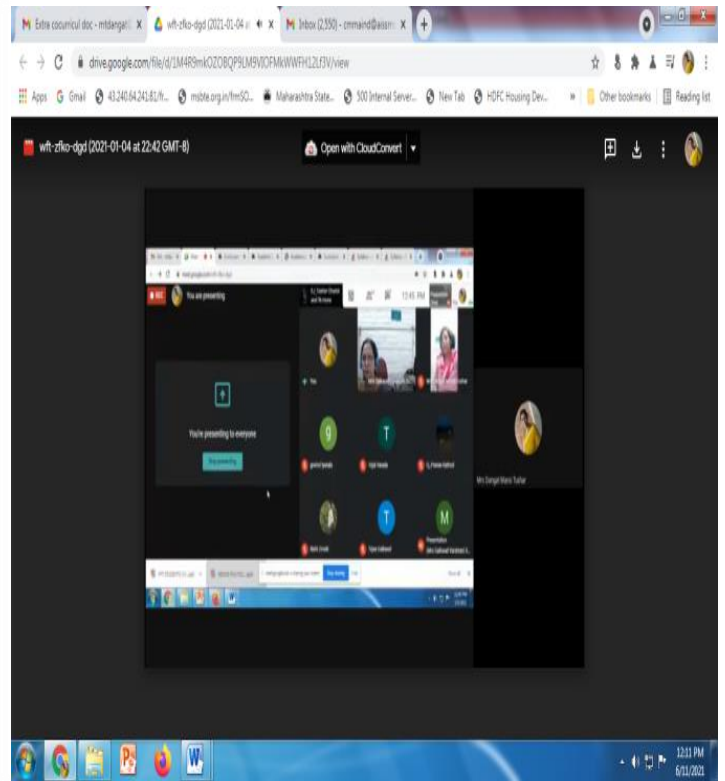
M Extra cocurricul doc - mtdangat X
wft-zfko-dgd (2021-01-04 at X
M Inbox (2,550) - cmmaind@aissms X
+

drive.google.com/file/d/1M4R9mkOZOBQP9LM9VIOFMkWWFH12LF3V/view

Apps G Gmail 43.240.64.241:81/fr... msbte.org.in/frmSO... Maharashtra State... 500 Internal Server... New Tab HDFC Housing Dev... Other bookmarks Reading list

wft-zfko-dgd (2021-01-04 at 22:42 GMT-8)
Open with CloudConvert

You are presenting

You're presenting to everyone
Stop presenting

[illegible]

12:45 PM

You

g
T
T
M

Presentation

Mrs Dangat Mans Tushar

12:11 PM
6/11/2021